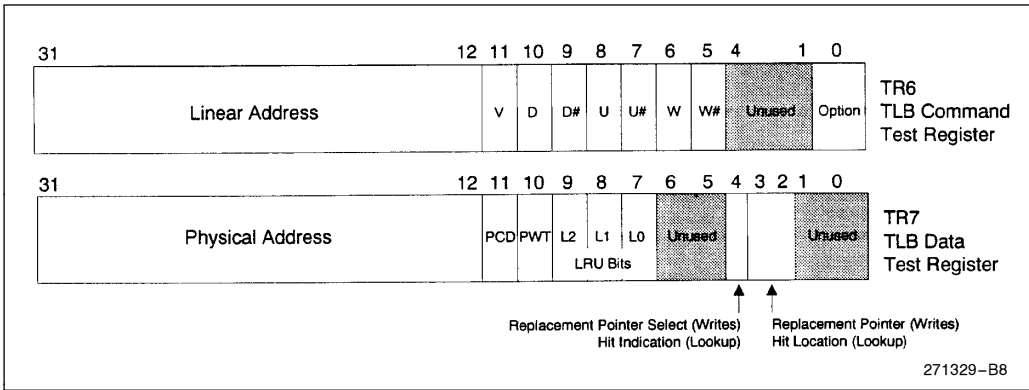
31 12 11 10 9 8 7 6 5 4 1 0

| Linear Address | V | D | D# | U | U# | W | W# | Unused | Option |
|---|---|---|---|---|---|---|---|---|---|

TR6
TLB Command
Test Register

31 12 11 10 9 8 7 6 5 4 3 2 1 0

| Physical Address | PCD | PWT | L2 | L1 | L0 | Unused | | | Unused |
|---|---|---|---|---|---|---|---|---|---|

LRU Bits

TR7
TLB Data
Test Register

Replacement Pointer Select (Writes)
Hit Indication (Lookup)

Replacement Pointer (Writes)
Hit Location (Lookup)

271329–B8